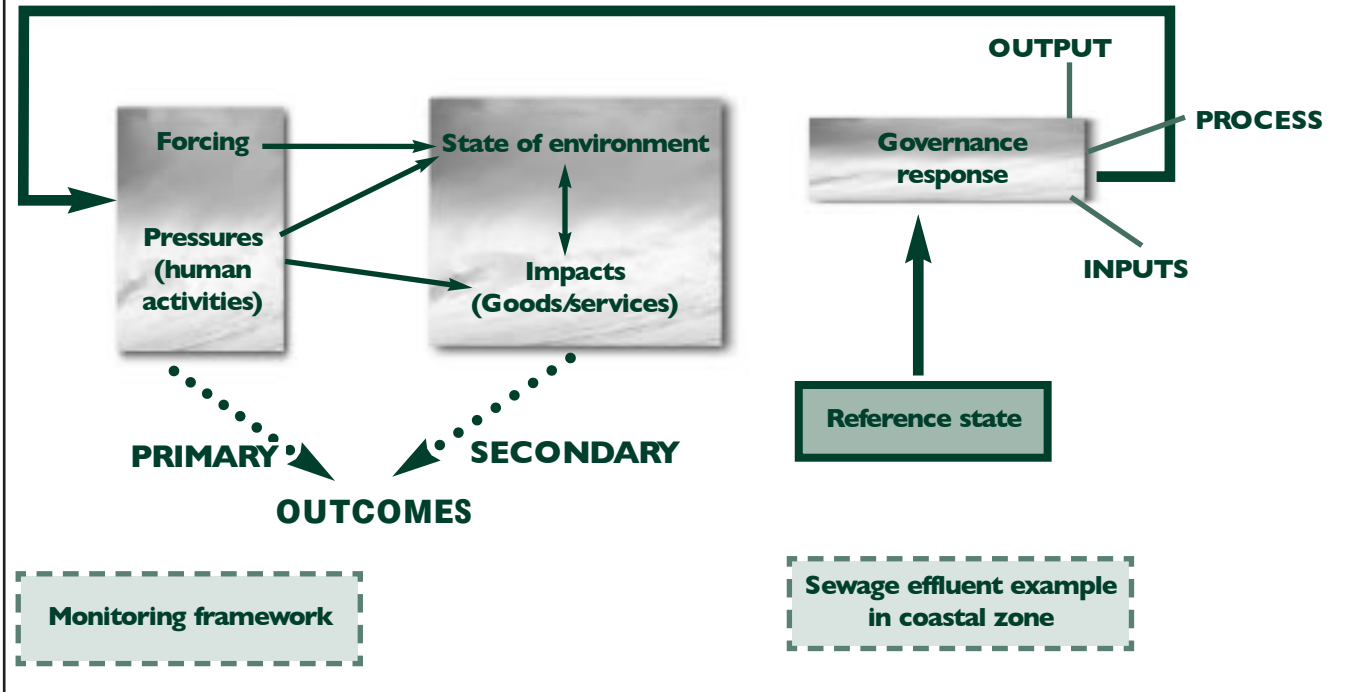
OUTPUT

PROCESS

Forcing

State of environment

Governance response

Pressures (human activities)

Impacts (Goods/services)

INPUTS

Reference state

PRIMARY

SECONDARY

OUTCOMES

Monitoring framework

Sewage effluent example in coastal zone